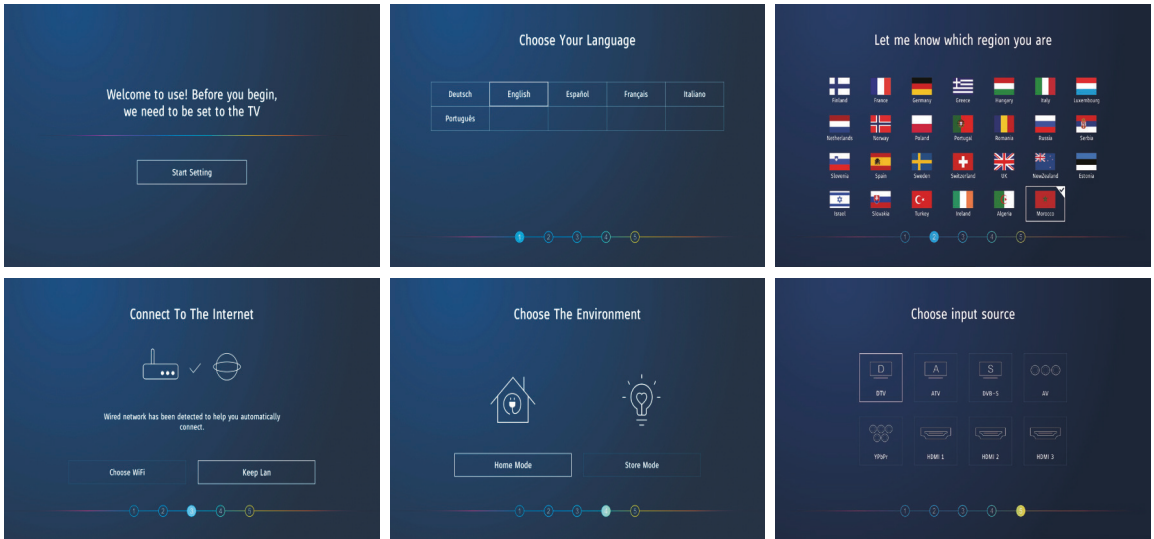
Welcome to use! Before you begin, we need to be set to the TV

Start Setting

Choose Your Language

| Deutsch | English | Español | Français | Italiano |
|---|---|---|---|---|
| Português | | | | |

1 2 3 4 5

Let me know which region you are

Finland France Germany Greece Hungary Italy Luxembourg
Netherlands Norway Poland Portugal Romania Russia Serbia
Slovenia Spain Sweden Switzerland UK NewZealand Estonia
Israel Slovakia Turkey Ireland Algeria Morocco

1 2 3 4 5

Connect To The Internet

Wired network has been detected to help you automatically connect.

Choose WiFi

Keep Lan

1 2 3 4 5

Choose The Environment

Home Mode

Store Mode

1 2 3 4 5

Choose input source

D DTV
A ATV
S DVB-S
AV
YPbPr
HDMI 1
HDMI 2
HDMI 3

1 2 3 4 5